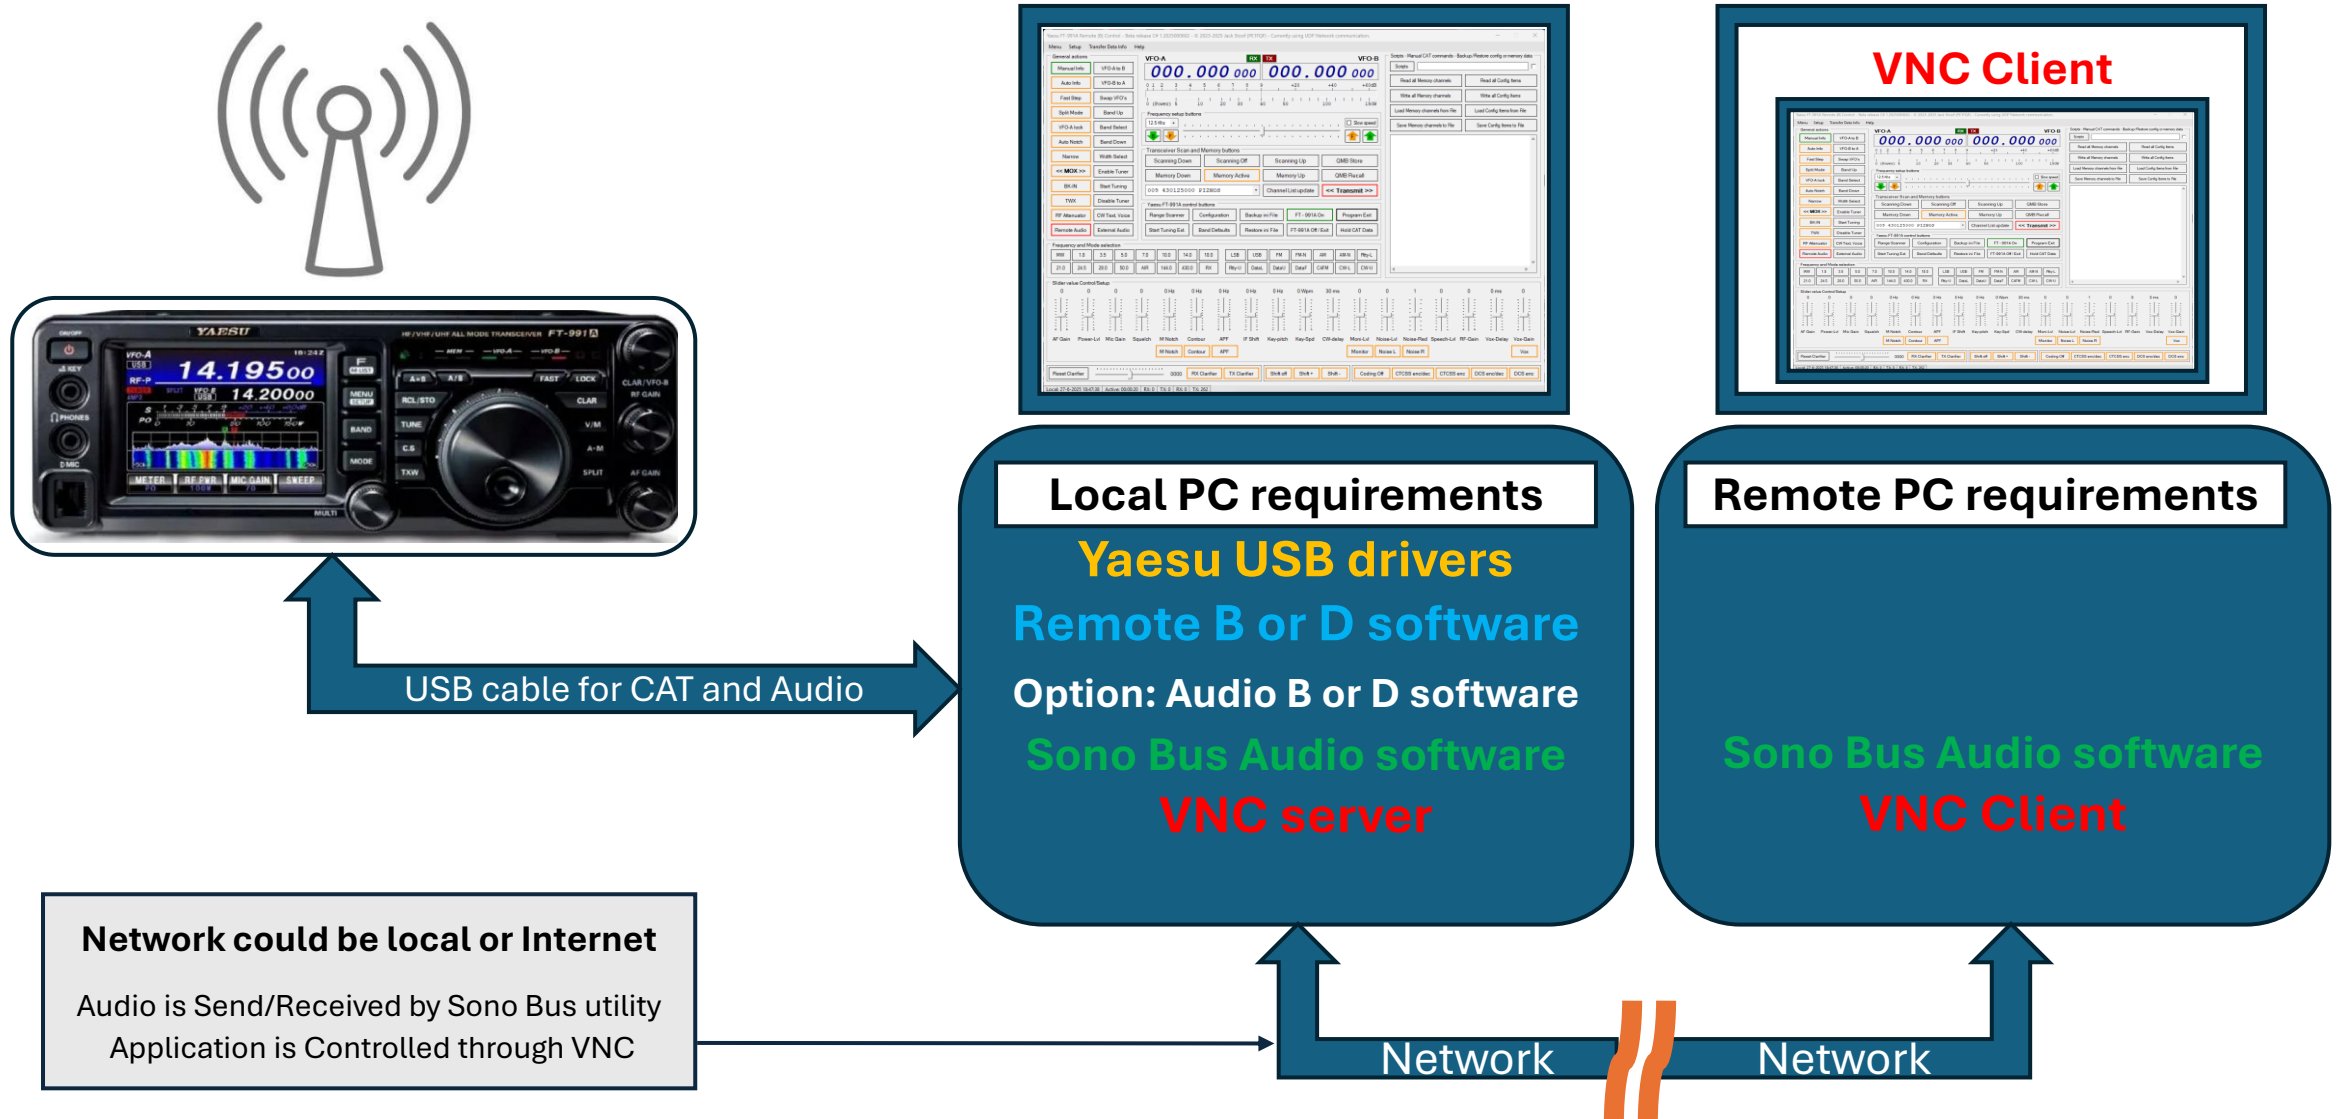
VNC Client

Local PC requirements
Yaesu USB drivers
Remote B or D software
Option: Audio B or D software
Sono Bus Audio software
VNC server

Remote PC requirements
Sono Bus Audio software
VNC Client

USB cable for CAT and Audio

Network could be local or Internet
Audio is Send/Received by Sono Bus utility
Application is Controlled through VNC

Network
Network

YAESU
FT-991A
14.19500
14.20000